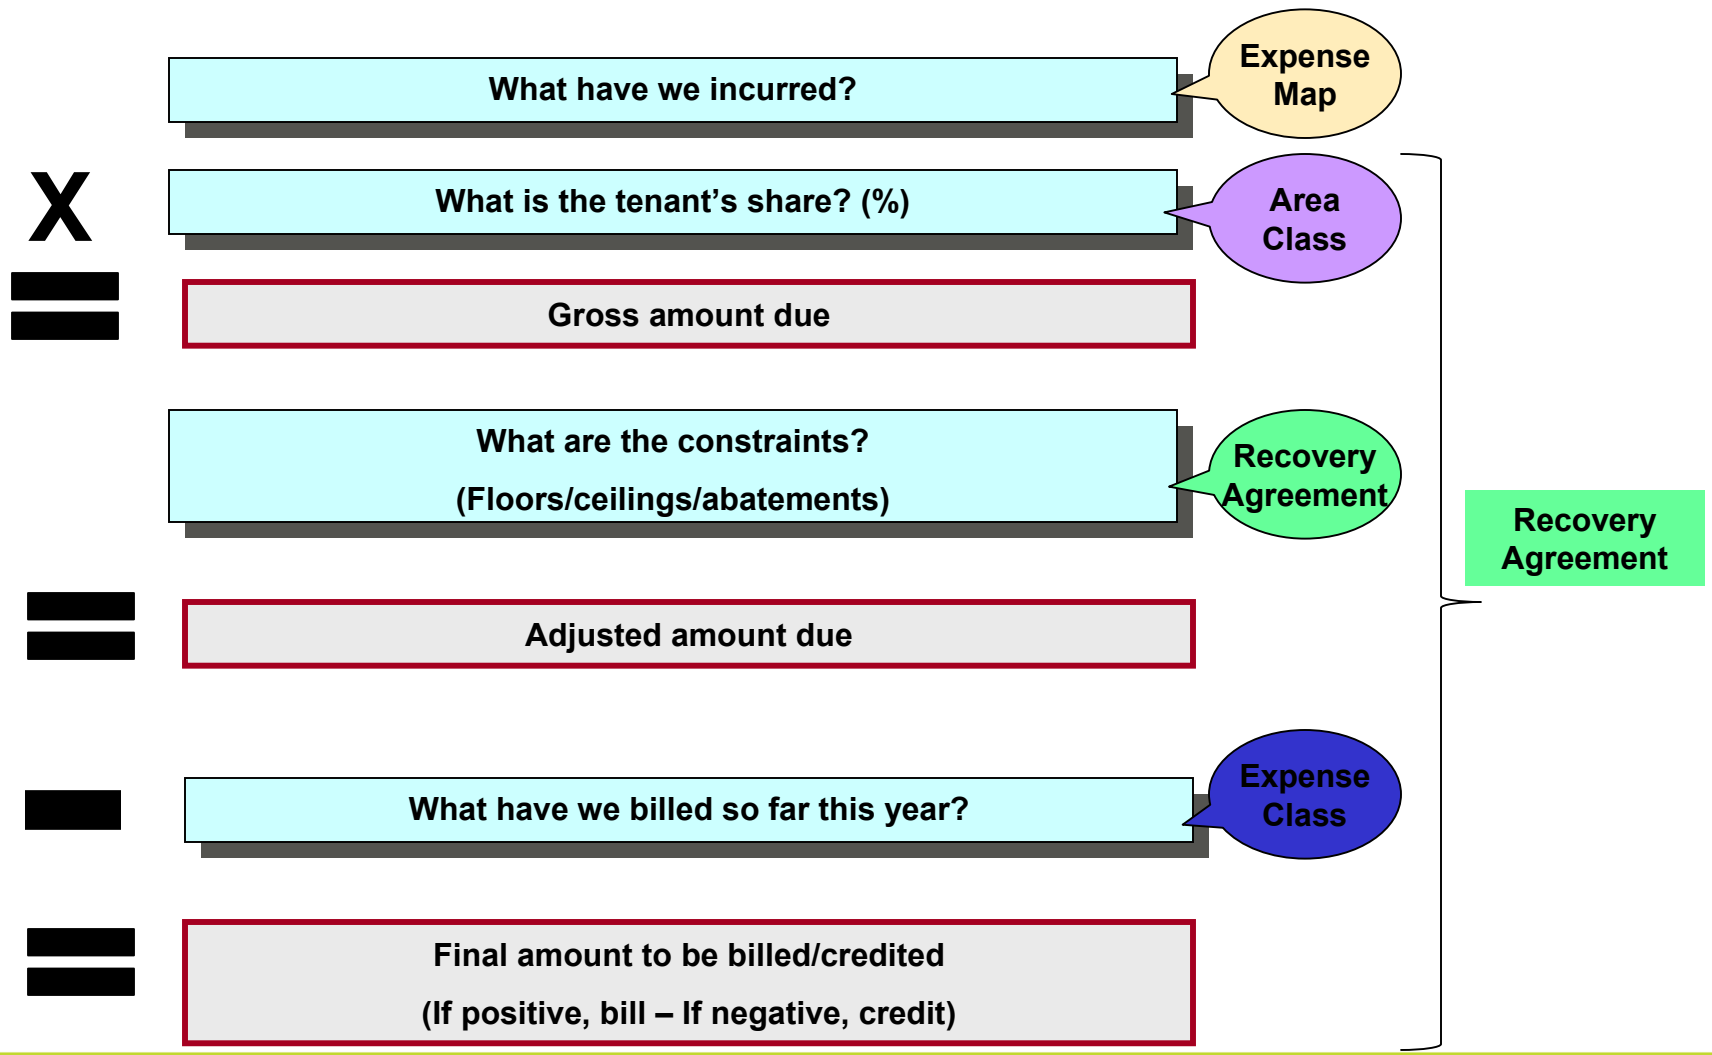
What have we incurred?

Expense Map

X

What is the tenant’s share? (%)

Area Class

=

Gross amount due

What are the constraints?

(Floors/ceilings/abatements)

Recovery Agreement

Recovery Agreement

=

Adjusted amount due

–

What have we billed so far this year?

Expense Class

=

Final amount to be billed/credited

(If positive, bill – If negative, credit)